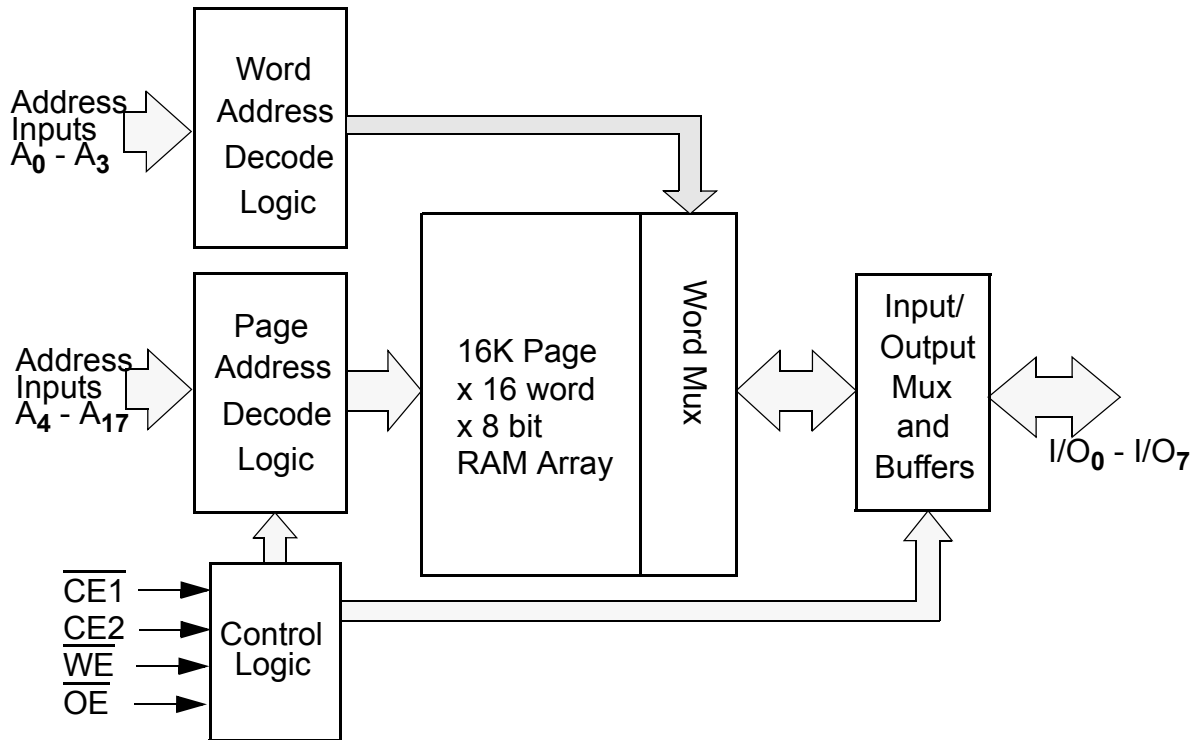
Address Inputs $A_0$ - $A_3$

Word Address Decode Logic

Address Inputs $A_4$ - $A_{17}$

Page Address Decode Logic

16K Page x 16 word x 8 bit RAM Array

Word Mux

Input/ Output Mux and Buffers

$I/O_0$ - $I/O_7$

$\overline{CE1}$
CE2
$\overline{WE}$
$\overline{OE}$

Control Logic